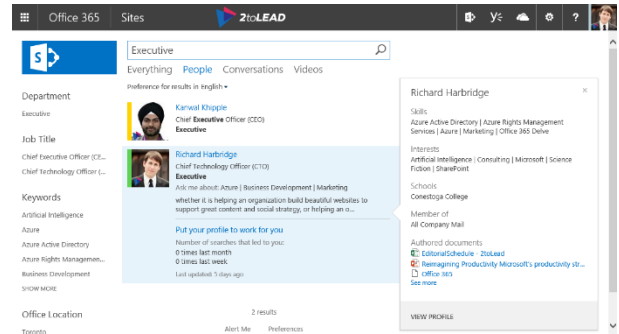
Office 365 Sites 2toLEAD

Executive

Everything People Conversations Videos

Preference for results in English ▾

Department

Executive

Job Title

Chief Executive Officer (CE...

Chief Technology Officer (...

Keywords

Artificial Intelligence

Azure

Azure Active Directory

Azure Rights Managemen...

Business Development

SHOW MORE

Office Location

Toronto

Karwal Khipple
Chief Executive Officer (CEO)
Executive

Richard Harbridge
Chief Technology Officer (CTO)
Executive
Ask me about: Azure | Business Development | Marketing
whether it is helping an organization build beautiful websites to support great content and social strategy, or helping an o...

Put your profile to work for you
Number of searches that led to you:
0 times last month
0 times last week
Last updated: 5 days ago

2 results

Alert Me Preferences

Richard Harbridge

Skills
Azure Active Directory | Azure Rights Management Services | Azure | Marketing | Office 365 Delve

Interests
Artificial Intelligence | Consulting | Microsoft | Science Fiction | SharePoint

Schools
Conestoga College

Member of
All Company Mail

Authored documents
EditorialSchedule - 2toLead
Reimagining Productivity Microsoft's productivity str...
Office 365
See more

VIEW PROFILE